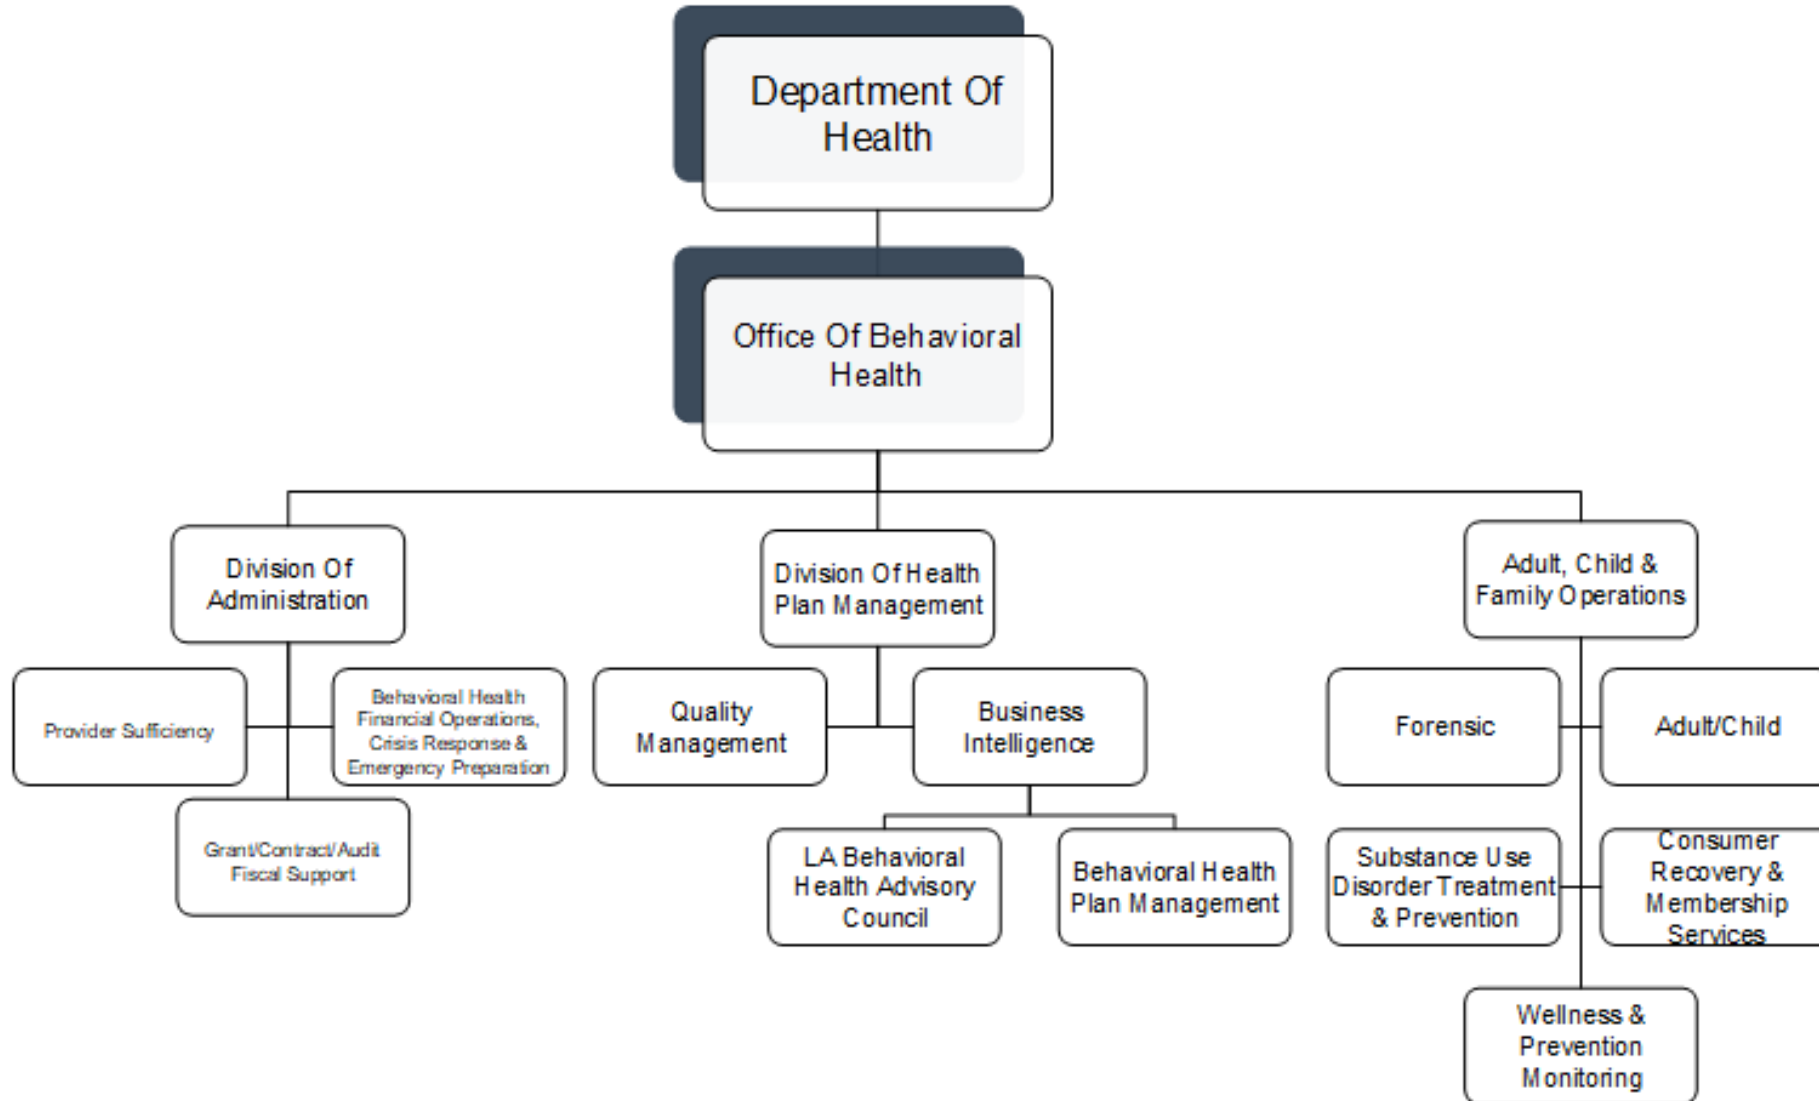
Department Of Health

Office Of Behavioral Health

Division Of Administration

Provider Sufficiency

Behavioral Health Financial Operations, Crisis Response & Emergency Preparation

Grant/Contract/Audit Fiscal Support

Division Of Health Plan Management

Quality Management

Business Intelligence

LA Behavioral Health Advisory Council

Behavioral Health Plan Management

Adult, Child & Family Operations

Forensic

Adult/Child

Substance Use Disorder Treatment & Prevention

Consumer Recovery & Membership Services

Wellness & Prevention Monitoring